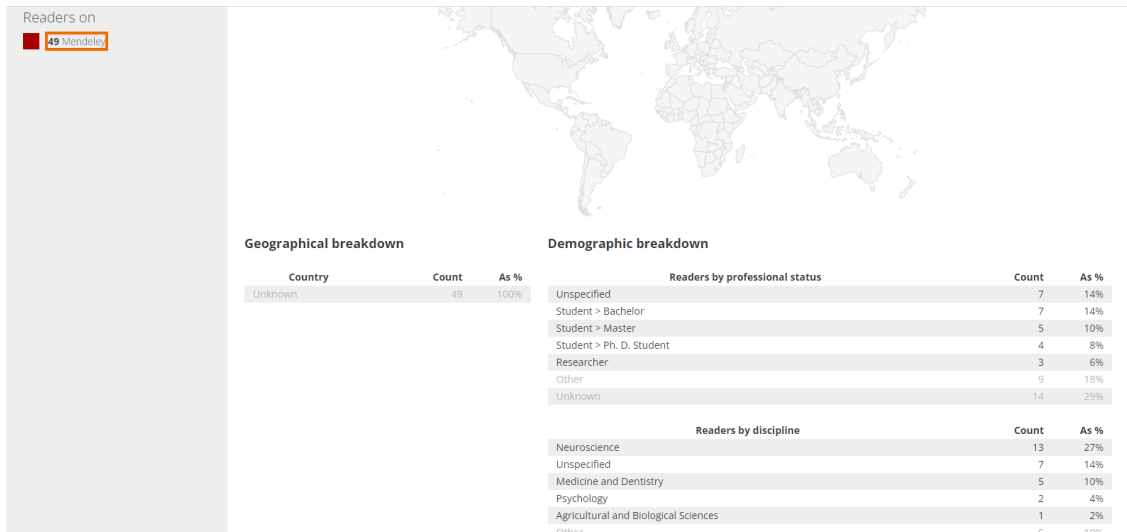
Readers on

49 Mendeley

Geographical breakdown

| Country | Count | As % |
|---|---|---|
| Unknown | 49 | 100% |

Demographic breakdown

| Readers by professional status | Count | As % |
|---|---|---|
| Unspecified | 7 | 14% |
| Student > Bachelor | 7 | 14% |
| Student > Master | 5 | 10% |
| Student > Ph. D. Student | 4 | 8% |
| Researcher | 3 | 6% |
| Other | 9 | 18% |
| Unknown | 14 | 29% |

| Readers by discipline | Count | As % |
|---|---|---|
| Neuroscience | 13 | 27% |
| Unspecified | 7 | 14% |
| Medicine and Dentistry | 5 | 10% |
| Psychology | 2 | 4% |
| Agricultural and Biological Sciences | 1 | 2% |
| Other | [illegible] | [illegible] |